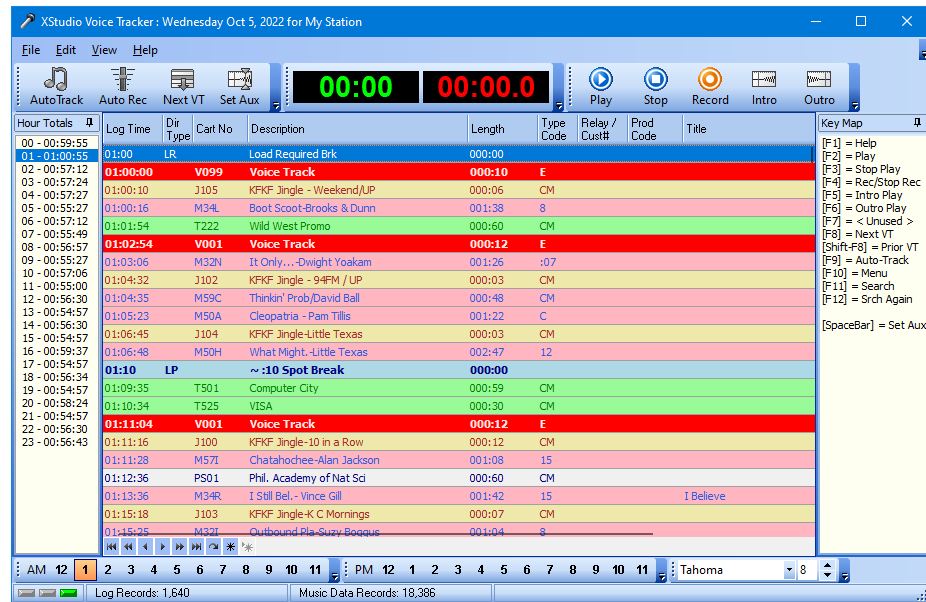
XStudio Voice Tracker : Wednesday Oct 5, 2022 for My Station

File Edit View Help

AutoTrack Auto Rec Next VT Set Aux

00:00 00:00.0

Play Stop Record Intro Outro

Hour Totals
00 - 00:59:55
01 - 01:00:55
02 - 00:57:12
03 - 00:57:24
04 - 00:57:27
05 - 00:55:27
06 - 00:57:12
07 - 00:55:49
08 - 00:56:57
09 - 00:55:27
10 - 00:57:06
11 - 00:55:00
12 - 00:56:30
13 - 00:54:57
14 - 00:56:30
15 - 00:54:57
16 - 00:59:37
17 - 00:54:57
18 - 00:56:34
19 - 00:54:57
20 - 00:58:24
21 - 00:54:57
22 - 00:56:30
23 - 00:56:43

| Log Time | Dir Type | Cart No | Description | Length | Type Code | Relay / Cust# | Prod Code | Title |
|---|---|---|---|---|---|---|---|---|
| 01:00 | LR | | Load Required Brk | 000:00 | | | | |
| 01:00:00 | | V099 | Voice Track | 000:10 | E | | | |
| 01:00:10 | | J105 | KFKF Jingle - Weekend/UP | 000:06 | CM | | | |
| 01:00:16 | | M34L | Boot Scoot-Brooks & Dunn | 001:38 | 8 | | | |
| 01:01:54 | | T222 | Wild West Promo | 000:60 | CM | | | |
| 01:02:54 | | V001 | Voice Track | 000:12 | E | | | |
| 01:03:06 | | M32N | It Only...-Dwight Yoakam | 001:26 | :07 | | | |
| 01:04:32 | | J102 | KFKF Jingle - 94FM / UP | 000:03 | CM | | | |
| 01:04:35 | | M59C | Thinkin' Prob/David Ball | 000:48 | CM | | | |
| 01:05:23 | | M50A | Cleopatria - Pam Tillis | 001:22 | C | | | |
| 01:06:45 | | J104 | KFKF Jingle-Little Texas | 000:03 | CM | | | |
| 01:06:48 | | M50H | What Might.-Little Texas | 002:47 | 12 | | | |
| 01:10 | LP | | ~ :10 Spot Break | 000:00 | | | | |
| 01:09:35 | | T501 | Computer City | 000:59 | CM | | | |
| 01:10:34 | | T525 | VISA | 000:30 | CM | | | |
| 01:11:04 | | V001 | Voice Track | 000:12 | E | | | |
| 01:11:16 | | J100 | KFKF Jingle-10 in a Row | 000:12 | CM | | | |
| 01:11:28 | | M57I | Chatahochee-Alan Jackson | 001:08 | 15 | | | |
| 01:12:36 | | PS01 | Phil. Academy of Nat Sci | 000:60 | CM | | | |
| 01:13:36 | | M34R | I Still Bel. - Vince Gill | 001:42 | 15 | | | I Believe |
| 01:15:18 | | J103 | KFKF Jingle-K C Mornings | 000:07 | CM | | | |
| 01:15:25 | | M32I | Outbound Pla-Suzy Boggus | 001:04 | 8 | | | |

Key Map
[F1] = Help
[F2] = Play
[F3] = Stop Play
[F4] = Rec/Stop Rec
[F5] = Intro Play
[F6] = Outro Play
[F7] = < Unused >
[F8] = Next VT
[Shift-F8] = Prior VT
[F9] = Auto-Track
[F10] = Menu
[F11] = Search
[F12] = Srch Again

[SpaceBar] = Set Aux

AM 12 1 2 3 4 5 6 7 8 9 10 11 PM 12 1 2 3 4 5 6 7 8 9 10 11 Tahoma 8

Log Records: 1,640 Music Data Records: 18,386